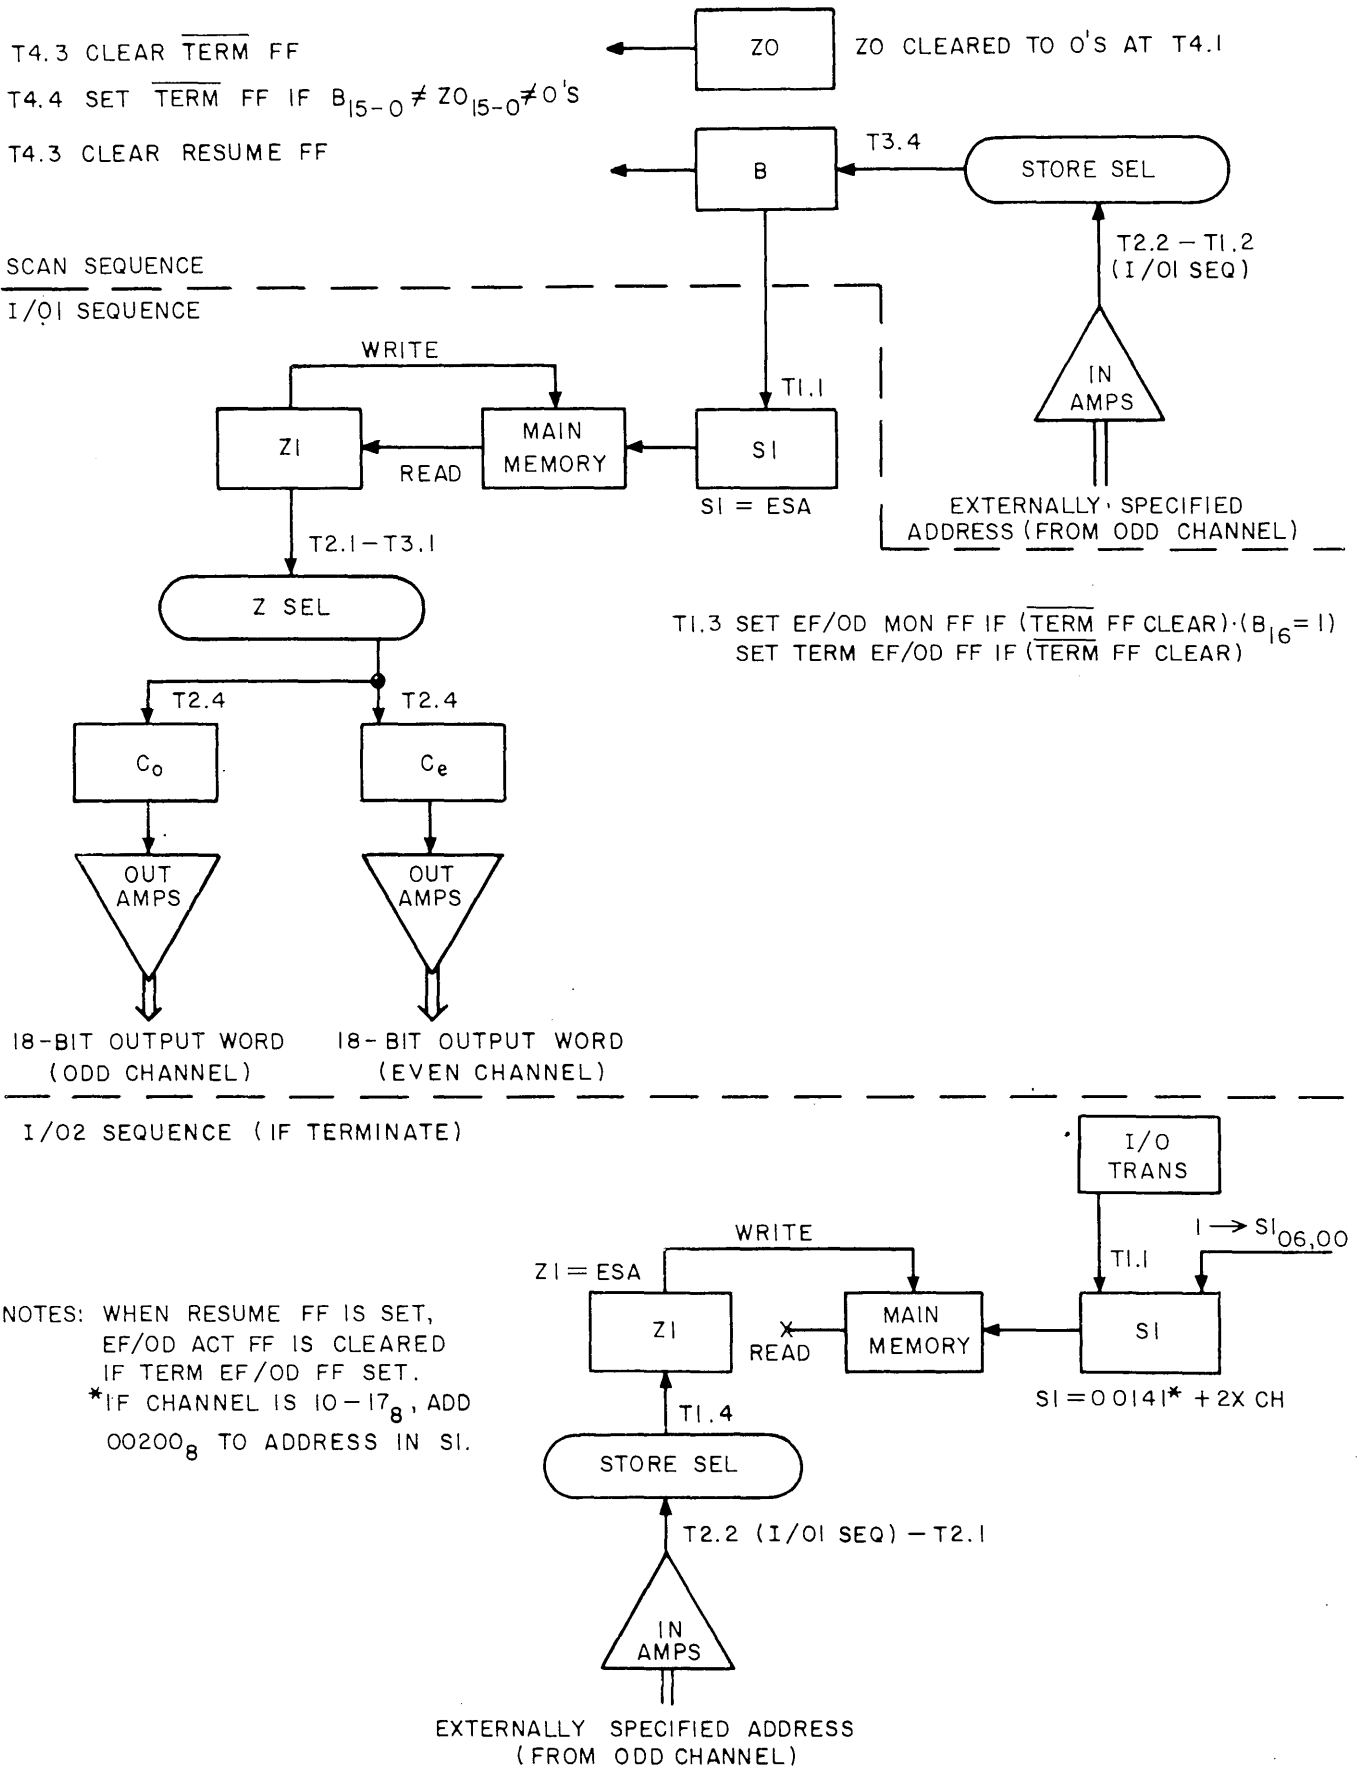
T4.3 CLEAR $\overline{TERM}$ FF

T4.4 SET $\overline{TERM}$ FF IF $B_{15-0} \neq ZO_{15-0} \neq 0$'S

T4.3 CLEAR RESUME FF

ZO

ZO CLEARED TO 0'S AT T4.1

B

T3.4

STORE SEL

T2.2 − T1.2 (I/O1 SEQ)

SCAN SEQUENCE

I/O1 SEQUENCE

WRITE

T1.1

IN AMPS

Z1

MAIN MEMORY

S1

READ

S1 = ESA

EXTERNALLY SPECIFIED ADDRESS (FROM ODD CHANNEL)

T2.1 − T3.1

Z SEL

T1.3 SET EF/OD MON FF IF ($\overline{TERM}$ FF CLEAR)·($B_{16}$= 1) SET TERM EF/OD FF IF ($\overline{TERM}$ FF CLEAR)

T2.4

T2.4

$C_o$

$C_e$

OUT AMPS

OUT AMPS

18-BIT OUTPUT WORD (ODD CHANNEL)

18-BIT OUTPUT WORD (EVEN CHANNEL)

I/O2 SEQUENCE (IF TERMINATE)

I/O TRANS

$1 \rightarrow S1_{06,00}$

WRITE

Z1 = ESA

T1.1

NOTES: WHEN RESUME FF IS SET, EF/OD ACT FF IS CLEARED IF TERM EF/OD FF SET.
*IF CHANNEL IS $10-17_8$, ADD $00200_8$ TO ADDRESS IN S1.

Z1

READ

MAIN MEMORY

S1

S1 = 00141* + 2X CH

T1.4

STORE SEL

T2.2 (I/O1 SEQ) − T2.1

IN AMPS

EXTERNALLY SPECIFIED ADDRESS (FROM ODD CHANNEL)